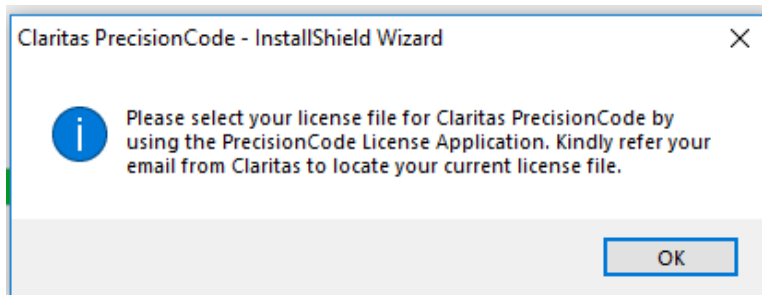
Claritas PrecisionCode - InstallShield Wizard

×

Please select your license file for Claritas PrecisionCode by using the PrecisionCode License Application. Kindly refer your email from Claritas to locate your current license file.

OK